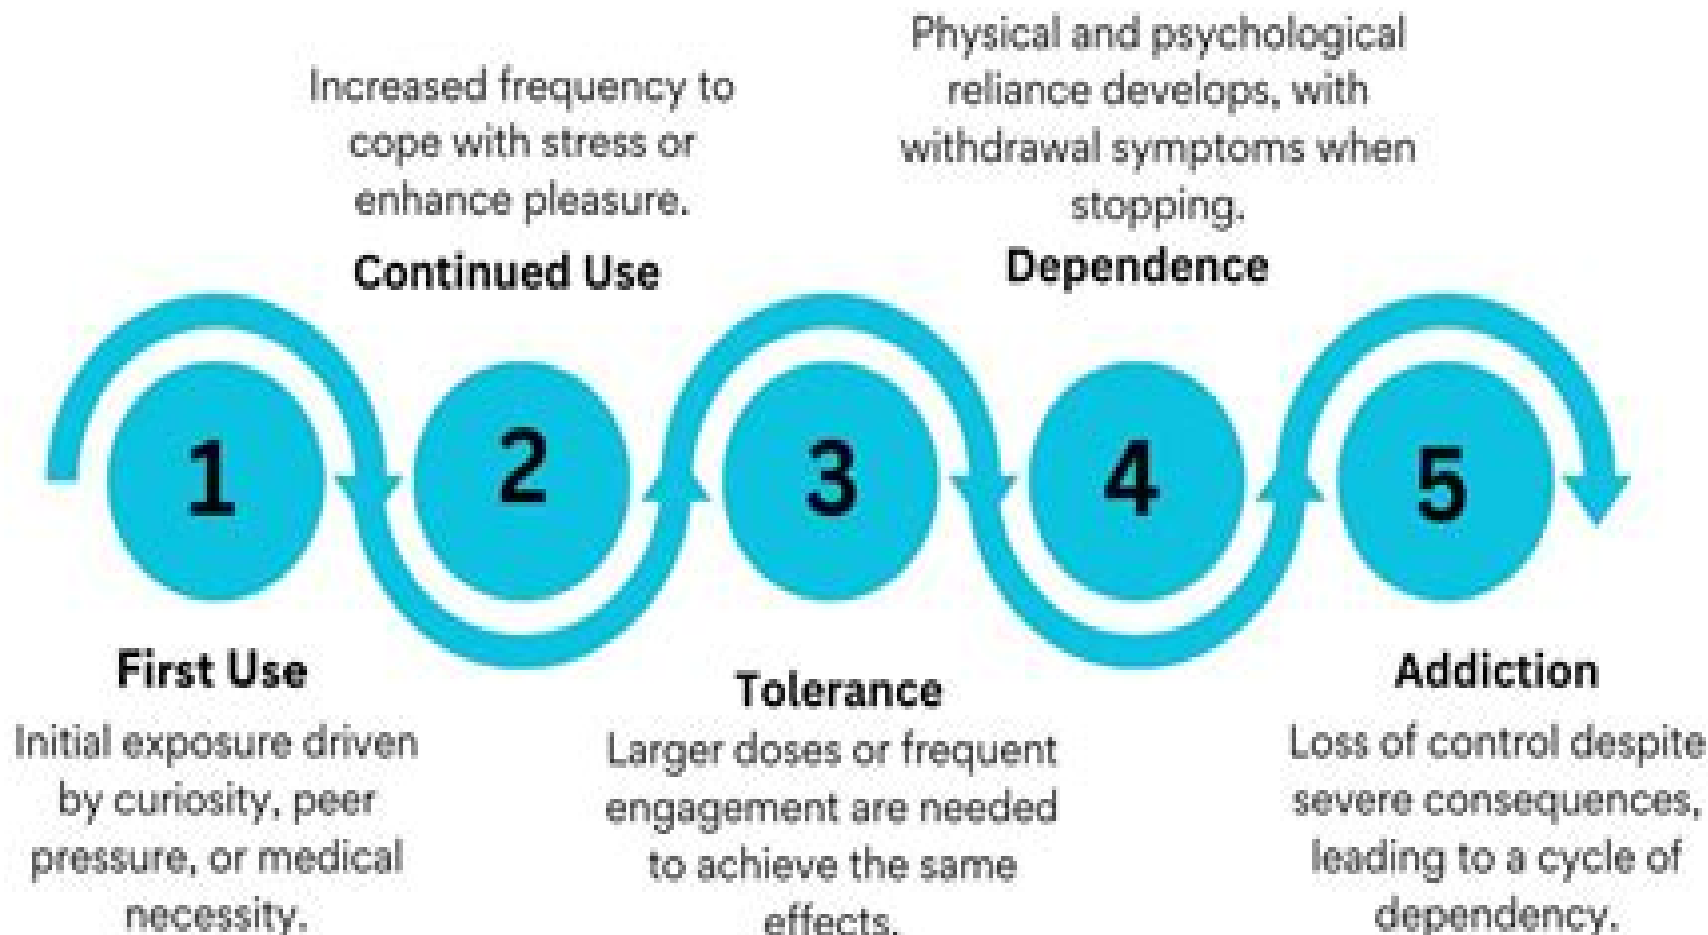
Increased frequency to cope with stress or enhance pleasure.

Continued Use

Physical and psychological reliance develops, with withdrawal symptoms when stopping.

Dependence

1

2

3

4

5

First Use

Initial exposure driven by curiosity, peer pressure, or medical necessity.

Tolerance

Larger doses or frequent engagement are needed to achieve the same effects.

Addiction

Loss of control despite severe consequences, leading to a cycle of dependency.